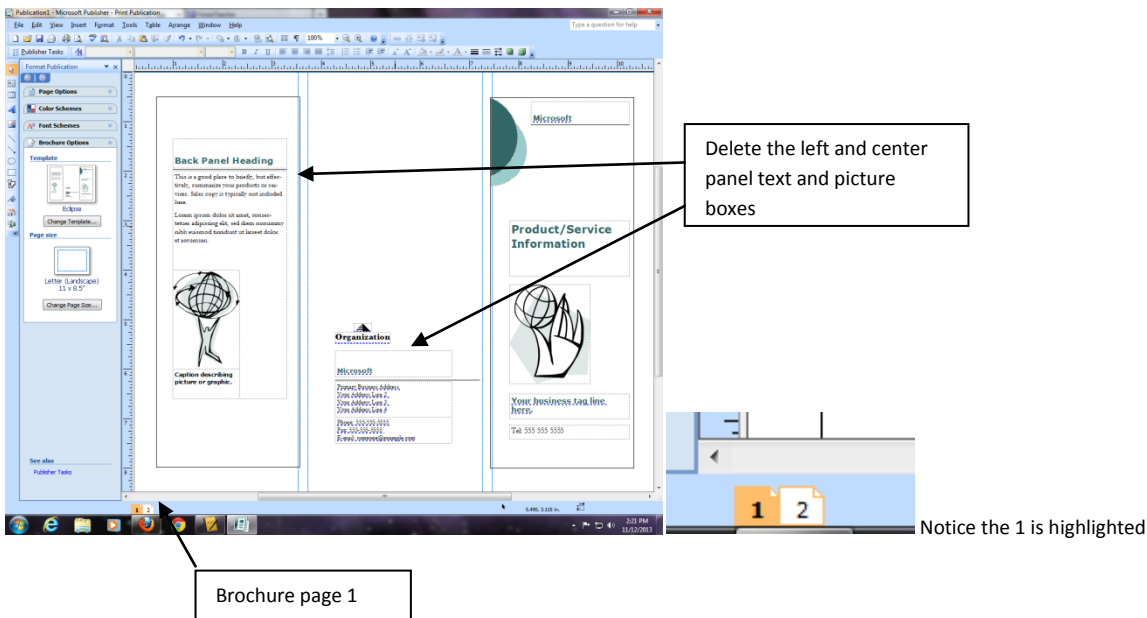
Publication1 - Microsoft Publisher - Print Publication

File Edit View Insert Format Tools Table Arrange Window Help

Type a question for help

Publisher Tasks

100%

Format Publication

Page Options

Color Schemes

Font Schemes

Brochure Options

Template

Eclipse

Change Template...

Page size

Letter (Landscape)
11 x 8.5"

Change Page Size...

See also

Publisher Tasks

Back Panel Heading

This is a good place to briefly, but effectively, summarize your products or services. Sales copy is typically not included here.

Lorem ipsum dolor sit amet, consectetuer adipiscing elit, sed diam nonummy nibh euismod tincidunt ut laoreet dolor et accumsan.

Caption describing picture or graphic.

Organization

Microsoft

Primary Business Address
Your Address Line 2
Your Address Line 3
Your Address Line 4

Phone: 555-555-5555
Fax: 555-555-5555
E-mail: someone@example.com

Microsoft

Product/Service Information

Your business tag line here.

Tel: 555 555 5555

1 2

5.490, 3.115 in.

2:21 PM
11/12/2013

Delete the left and center panel text and picture boxes

Brochure page 1

1 2

Notice the 1 is highlighted